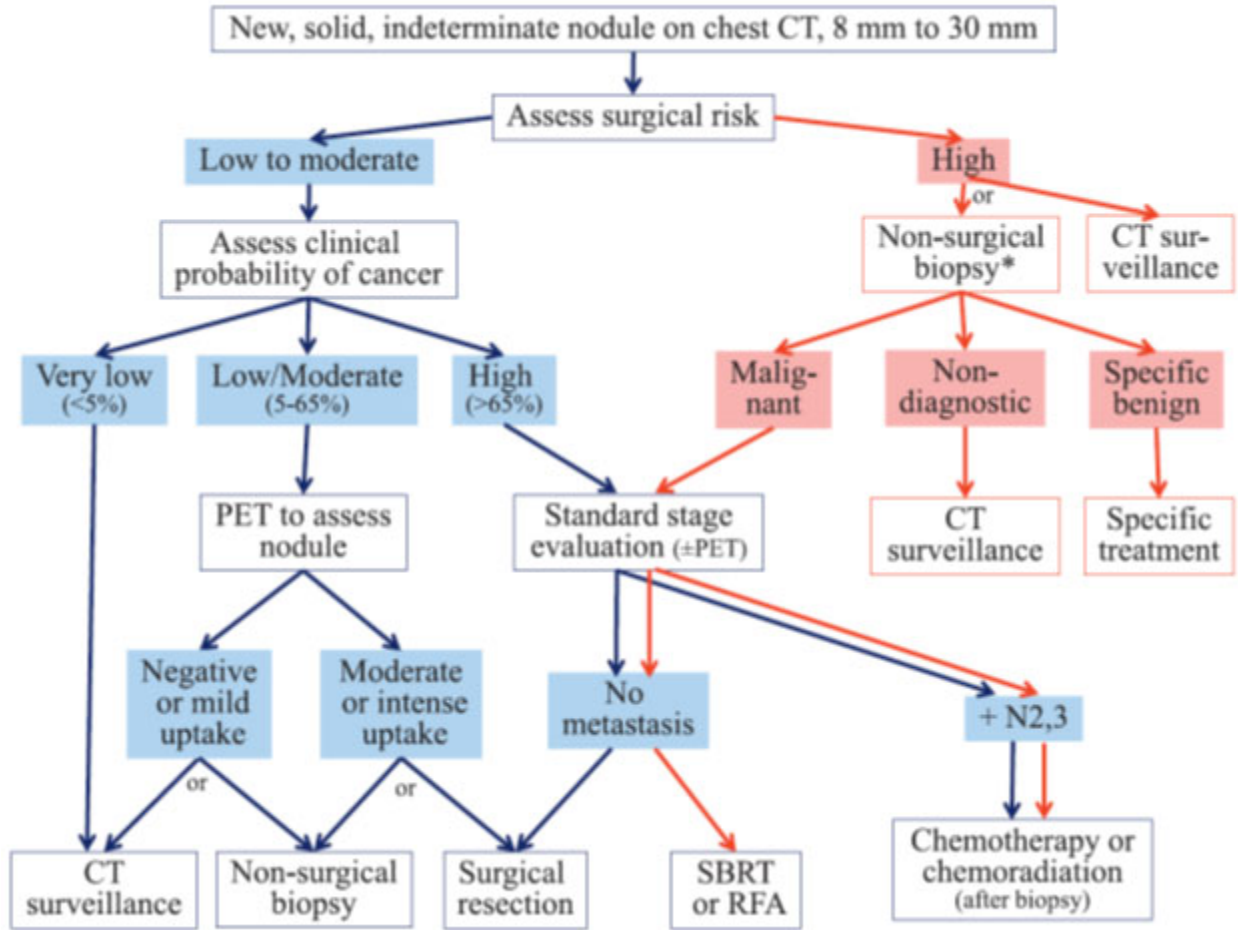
New, solid, indeterminate nodule on chest CT, 8 mm to 30 mm

Assess surgical risk

Low to moderate

High

or

Assess clinical probability of cancer

Non-surgical biopsy*

CT surveillance

Very low (<5%)

Low/Moderate (5-65%)

High (>65%)

Malignant

Non-diagnostic

Specific benign

PET to assess nodule

Standard stage evaluation (±PET)

CT surveillance

Specific treatment

Negative or mild uptake

Moderate or intense uptake

No metastasis

+ N2,3

or

or

CT surveillance

Non-surgical biopsy

Surgical resection

SBRT or RFA

Chemotherapy or chemoradiation (after biopsy)